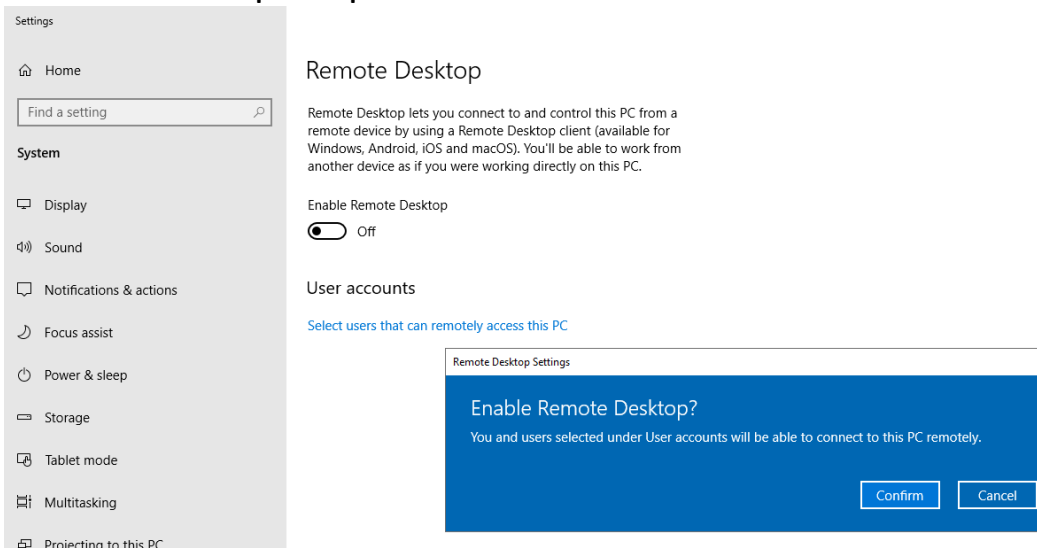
Settings

Home

Find a setting

System

Display

Sound

Notifications & actions

Focus assist

Power & sleep

Storage

Tablet mode

Multitasking

Projecting to this PC

Remote Desktop

Remote Desktop lets you connect to and control this PC from a remote device by using a Remote Desktop client (available for Windows, Android, iOS and macOS). You'll be able to work from another device as if you were working directly on this PC.

Enable Remote Desktop

Off

User accounts

Select users that can remotely access this PC

Remote Desktop Settings

Enable Remote Desktop?

You and users selected under User accounts will be able to connect to this PC remotely.

Confirm

Cancel